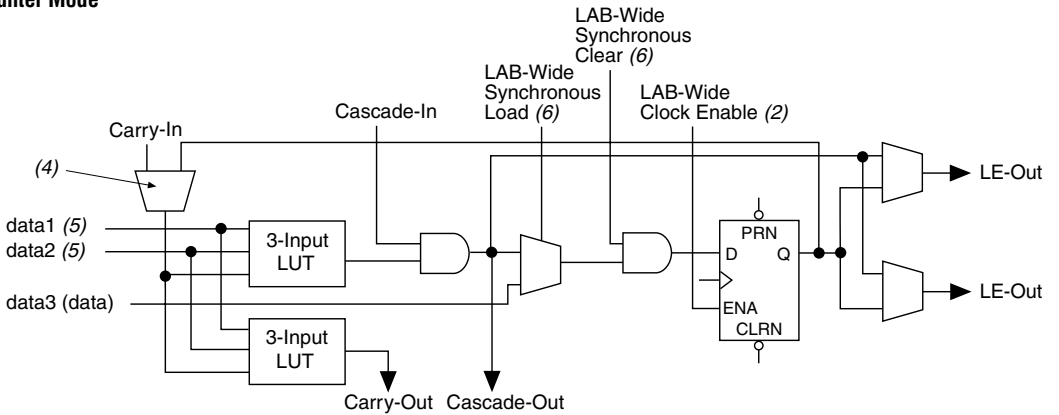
unter Mode

LAB-Wide Synchronous Clear (6)

LAB-Wide Synchronous Load (6)

LAB-Wide Clock Enable (2)

Cascade-In

Carry-In

(4)

LE-Out

data1 (5)

data2 (5)

3-Input LUT

PRN

D

Q

data3 (data)

LE-Out

ENA

CLRN

3-Input LUT

Carry-Out

Cascade-Out